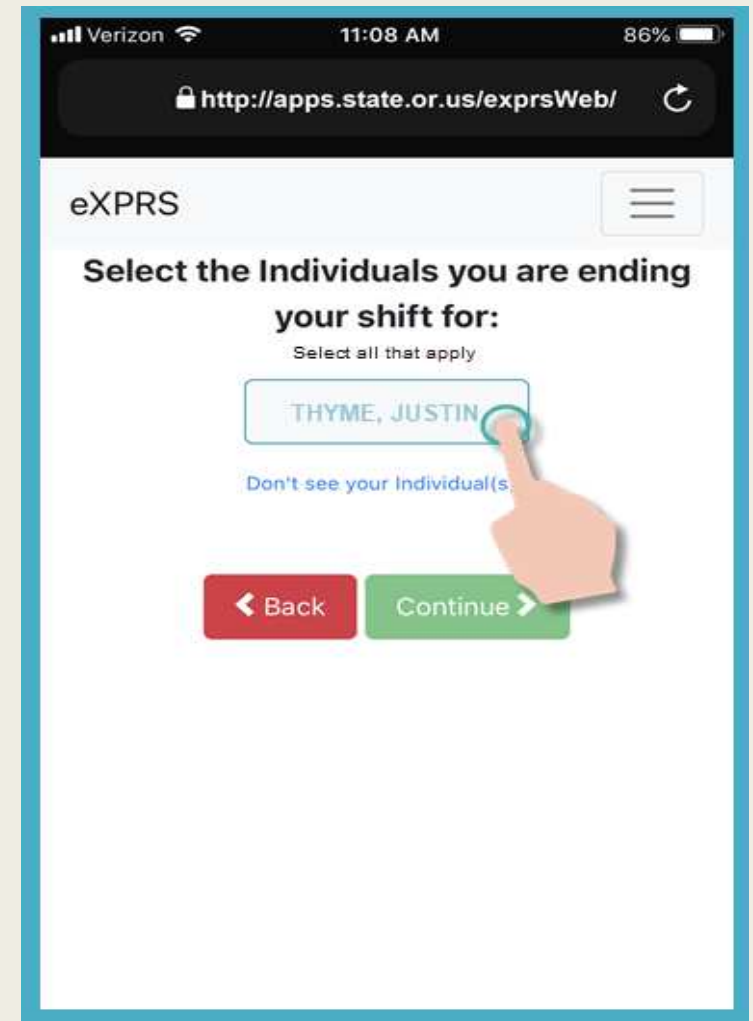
Verizon 11:08 AM 86%

http://apps.state.or.us/exprsWeb/

eXPRS

Select the Individuals you are ending your shift for:

Select all that apply

THYME, JUSTIN

Don't see your Individual(s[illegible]

Back

Continue